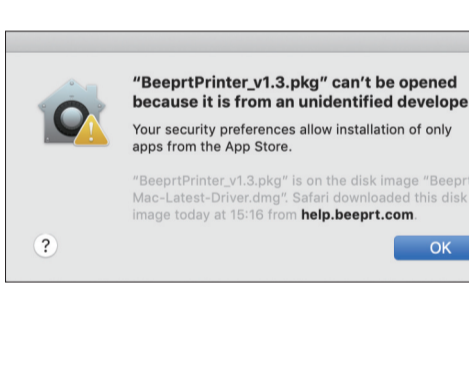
"BeeprtPrinter_v1.3.pkg" can't be opened because it is from an unidentified develope

Your security preferences allow installation of only apps from the App Store.

"BeeprtPrinter_v1.3.pkg" is on the disk image "Beeprt Mac-Latest-Driver.dmg". Safari downloaded this disk image today at 15:16 from help.beeprt.com.

?

OK